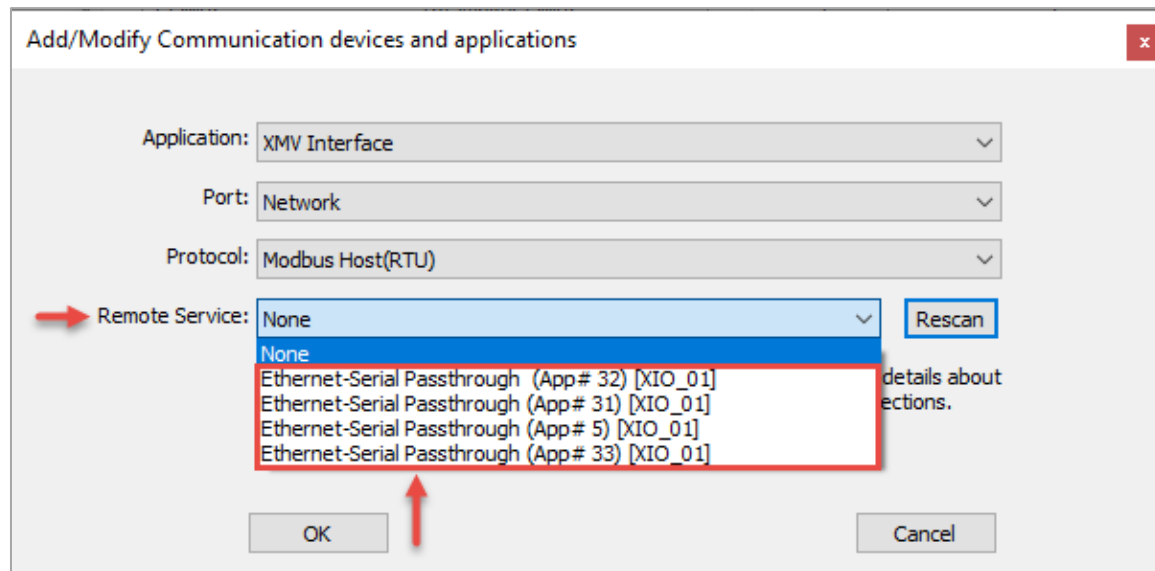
Add/Modify Communication devices and applications

x

Application: XMV Interface

Port: Network

Protocol: Modbus Host(RTU)

Remote Service: None

Rescan

None
Ethernet-Serial Passthrough (App# 32) [XIO_01]
Ethernet-Serial Passthrough (App# 31) [XIO_01]
Ethernet-Serial Passthrough (App# 5) [XIO_01]
Ethernet-Serial Passthrough (App# 33) [XIO_01]

details about
ections.

OK

Cancel